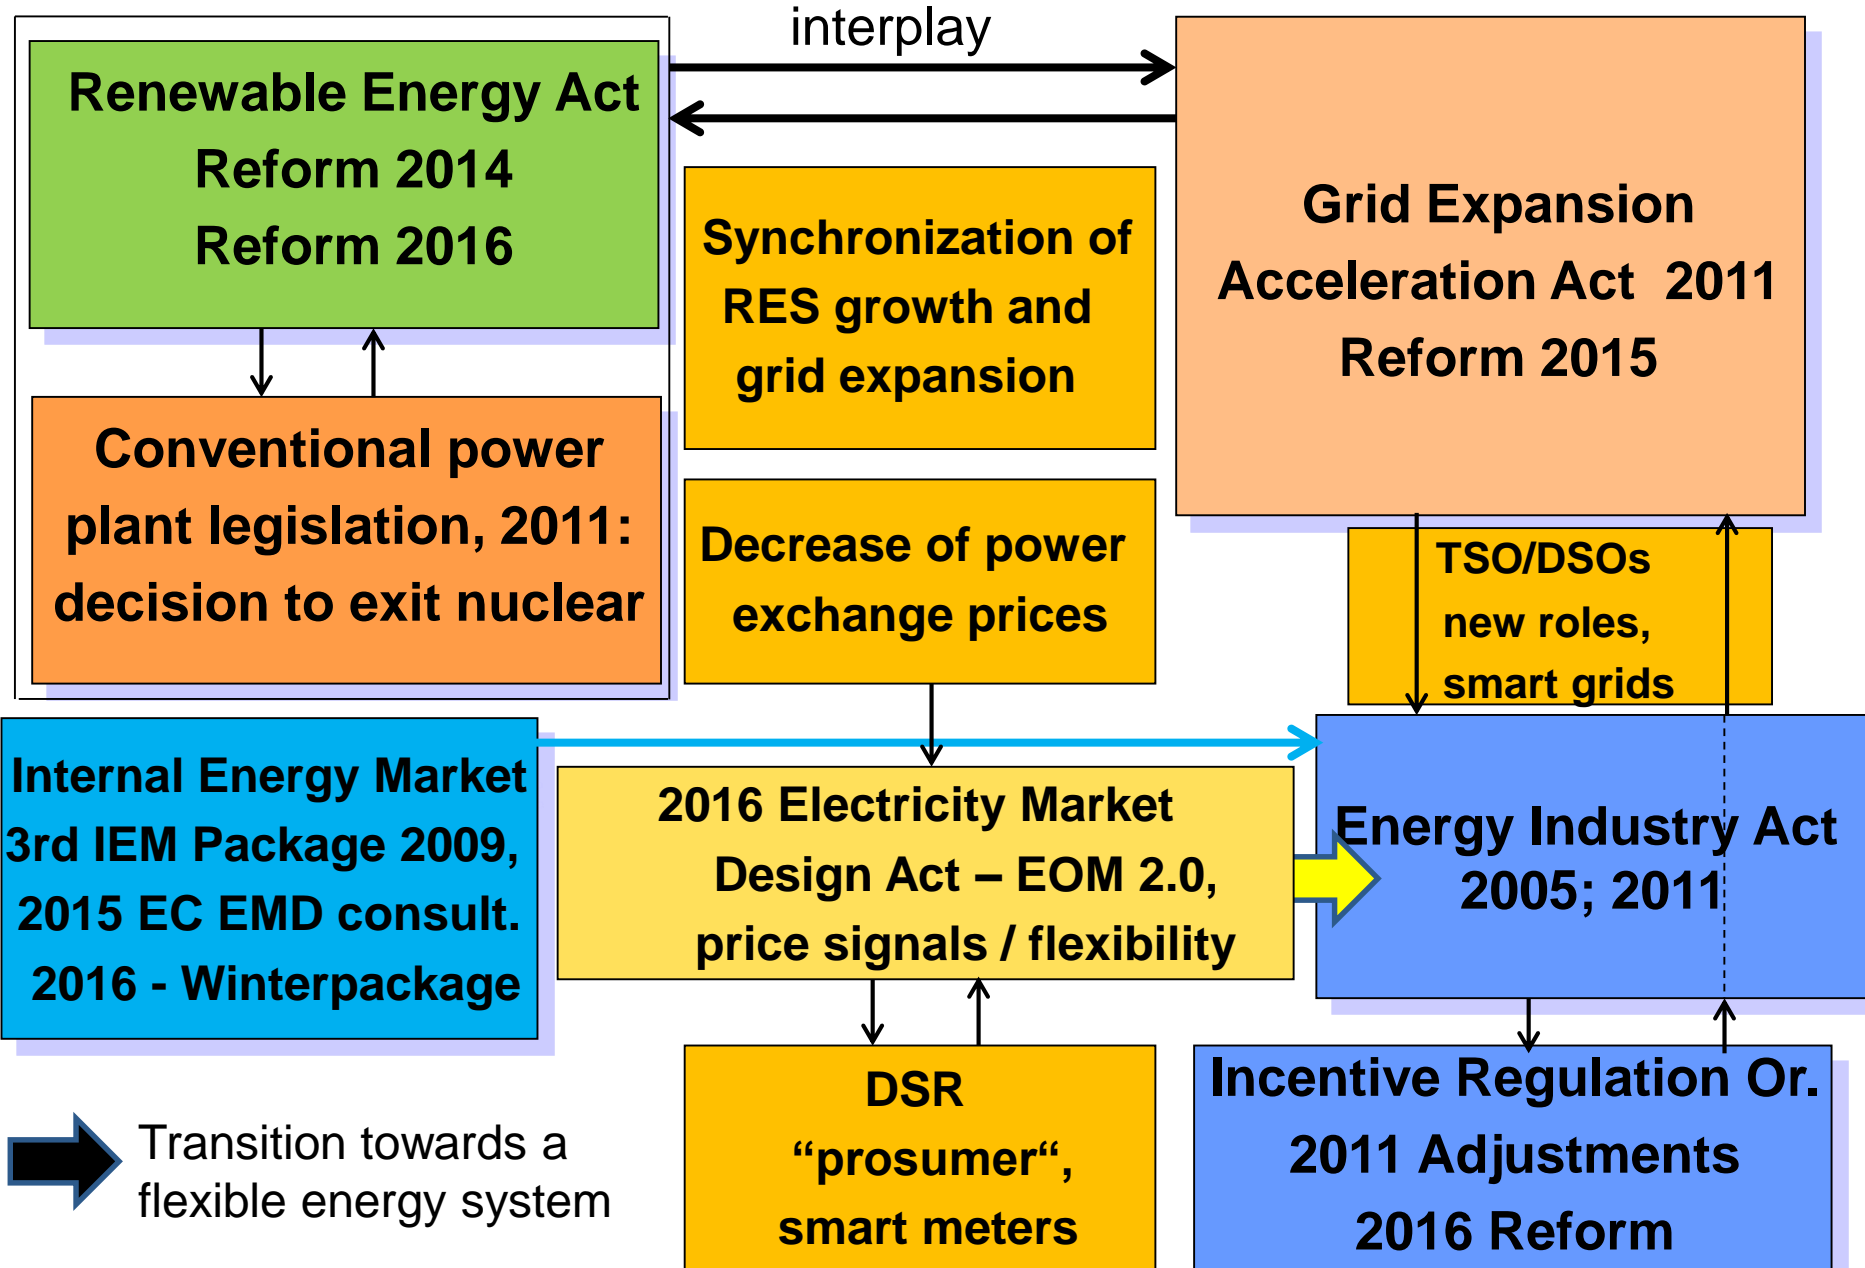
interplay

Renewable Energy Act
Reform 2014
Reform 2016

Grid Expansion Acceleration Act 2011
Reform 2015

Synchronization of RES growth and grid expansion

Conventional power plant legislation, 2011: decision to exit nuclear

Decrease of power exchange prices

TSO/DSOs new roles, smart grids

Internal Energy Market
3rd IEM Package 2009,
2015 EC EMD consult.
2016 - Winterpackage

2016 Electricity Market Design Act – EOM 2.0, price signals / flexibility

Energy Industry Act
2005; 2011

DSR
“prosumer“,
smart meters

Incentive Regulation Or.
2011 Adjustments
2016 Reform

Transition towards a flexible energy system